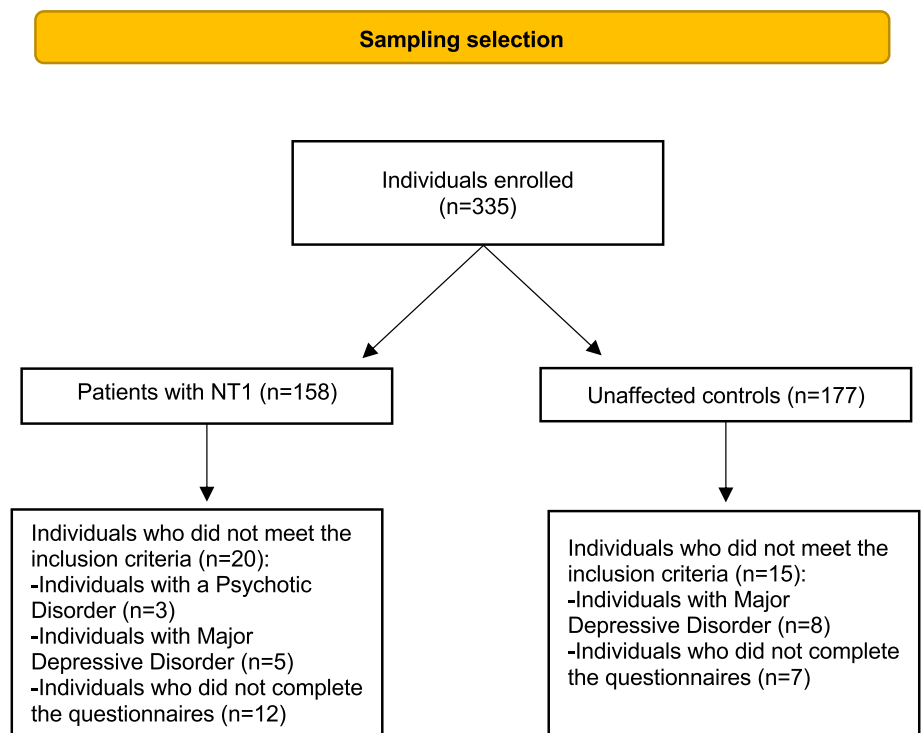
Sampling selection

Individuals enrolled
(n=335)

Patients with NT1 (n=158)

Unaffected controls (n=177)

Individuals who did not meet the inclusion criteria (n=20):
-Individuals with a Psychotic Disorder (n=3)
-Individuals with Major Depressive Disorder (n=5)
-Individuals who did not complete the questionnaires (n=12)

Individuals who did not meet the inclusion criteria (n=15):
-Individuals with Major Depressive Disorder (n=8)
-Individuals who did not complete the questionnaires (n=7)